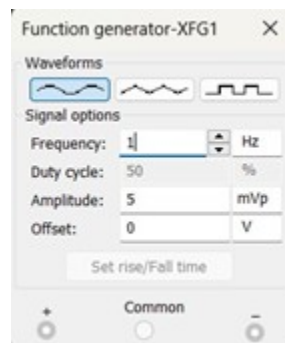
Function generator-XFG1 ×

Waveforms

Signal options

| | | |
|---|---|---|
| Frequency: | 1 | Hz |
| Duty cycle: | 50 | % |
| Amplitude: | 5 | mVp |
| Offset: | 0 | V |

Set rise/Fall time

+ Common −